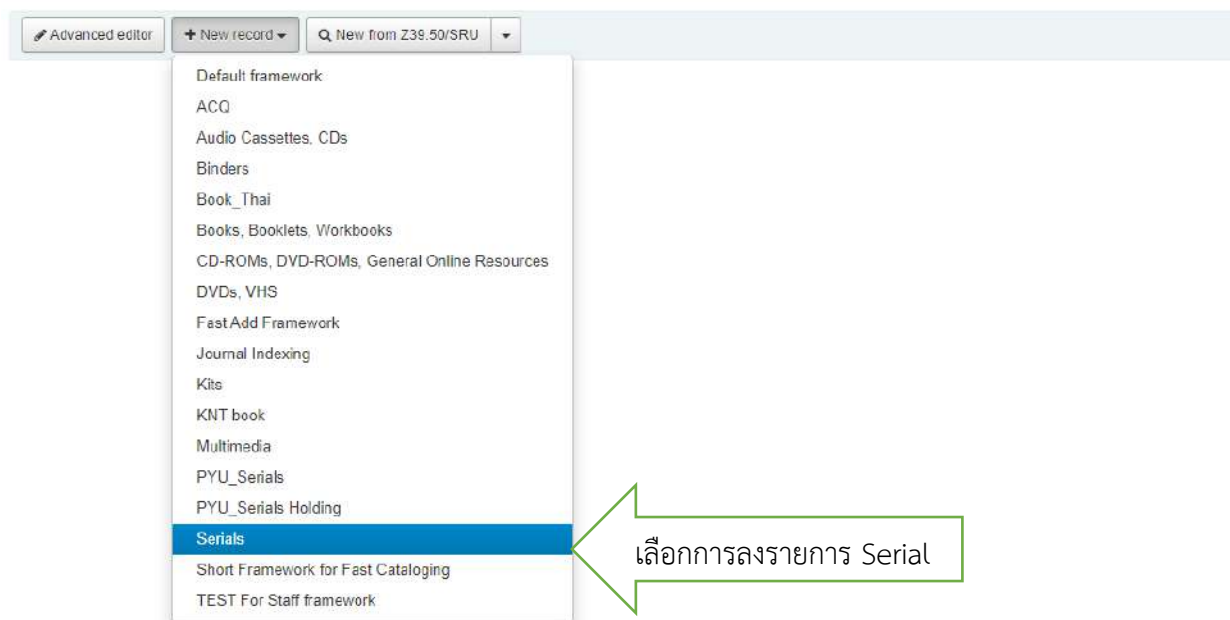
Advanced editor
New record
New from Z39.50/SRU

Default framework
ACQ
Audio Cassettes, CDs
Binders
Book_Thai
Books, Booklets, Workbooks
CD-ROMs, DVD-ROMs, General Online Resources
DVDs, VHS
Fast Add Framework
Journal Indexing
Kits
KNT book
Multimedia
PYU_Serials
PYU_Serials Holding
Serials
Short Framework for Fast Cataloging
TEST For Staff framework

เลือกการลงรายการ Serial